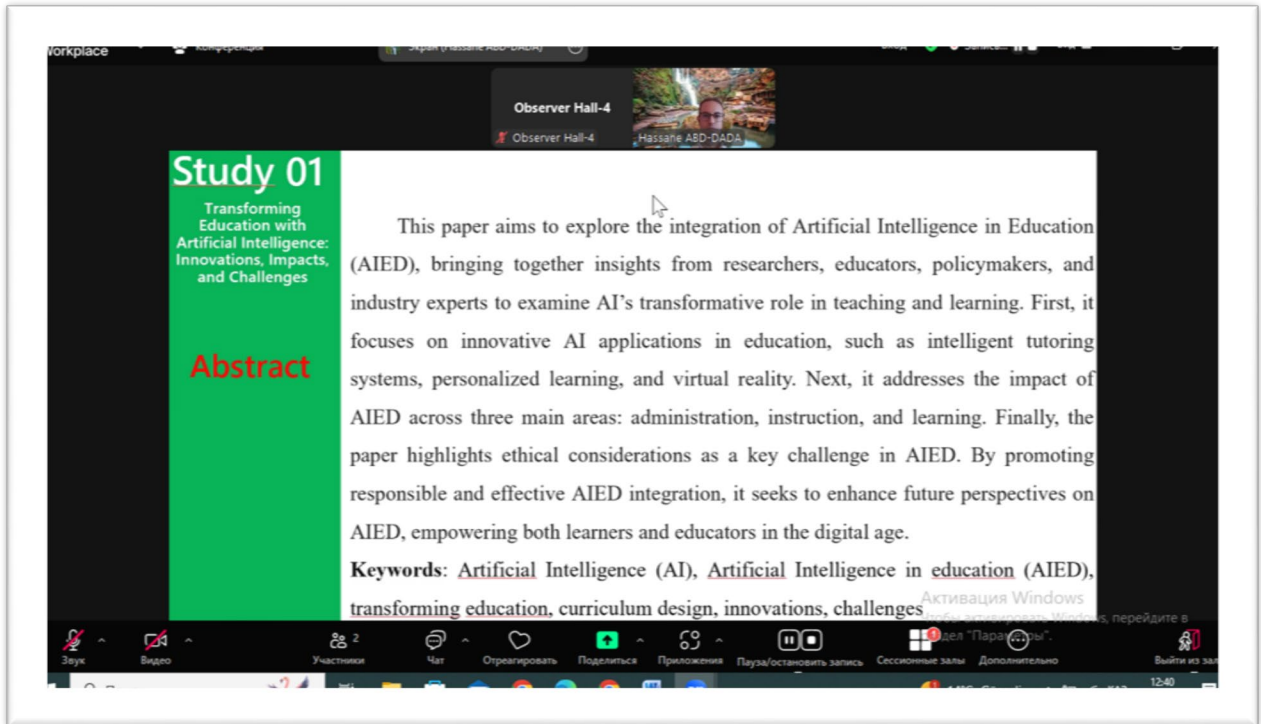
Workplace Конференция Экран (Hassane ABD-DADA)

Observer Hall-4

Observer Hall-4 Hassane ABD-DADA

Study 01

Transforming Education with Artificial Intelligence: Innovations, Impacts, and Challenges

Abstract

This paper aims to explore the integration of Artificial Intelligence in Education (AIED), bringing together insights from researchers, educators, policymakers, and industry experts to examine AI's transformative role in teaching and learning. First, it focuses on innovative AI applications in education, such as intelligent tutoring systems, personalized learning, and virtual reality. Next, it addresses the impact of AIED across three main areas: administration, instruction, and learning. Finally, the paper highlights ethical considerations as a key challenge in AIED. By promoting responsible and effective AIED integration, it seeks to enhance future perspectives on AIED, empowering both learners and educators in the digital age.

Keywords: Artificial Intelligence (AI), Artificial Intelligence in education (AIED), transforming education, curriculum design, innovations, challenges

Активация Windows
Чтобы активировать Windows, перейдите в раздел "Параметры".

Звук Видео Участники 2 Чат Отреагировать Поделиться Приложения Пауза/остановить запись Сессионные залы Дополнительно Выйти из зала

12:40